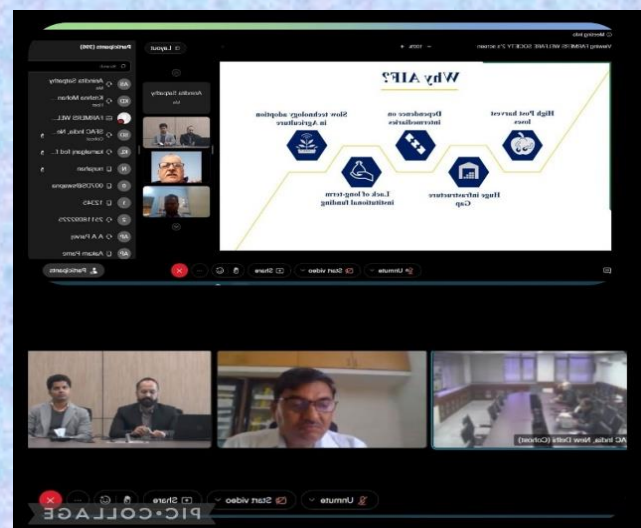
Why AIF?

High Post harvest loss

Dependence on intermediaries

Slow technology adoption in Agriculture

Huge infrastructure Gap

Lack of long-term institutional funding

Meeting Info
Viewing FARMERS WELFARE SOCIETY 2's screen
Layout
Participants (390)
Search
Anindita Satpathy
Krishna Mohan
FARMERS WEL...
SFAC India, Ne...
Kamlapati Kol I...
Harjahan
GOJ'OS/Bhowpna
12345
9315609225
A A Parrey
Akram Parrey
Anindita Satpathy
Unmute
Start video
Share
Participants

AC India, New Delhi (Cohost)

Unmute
Start video
Share
PIC•COLLAGE